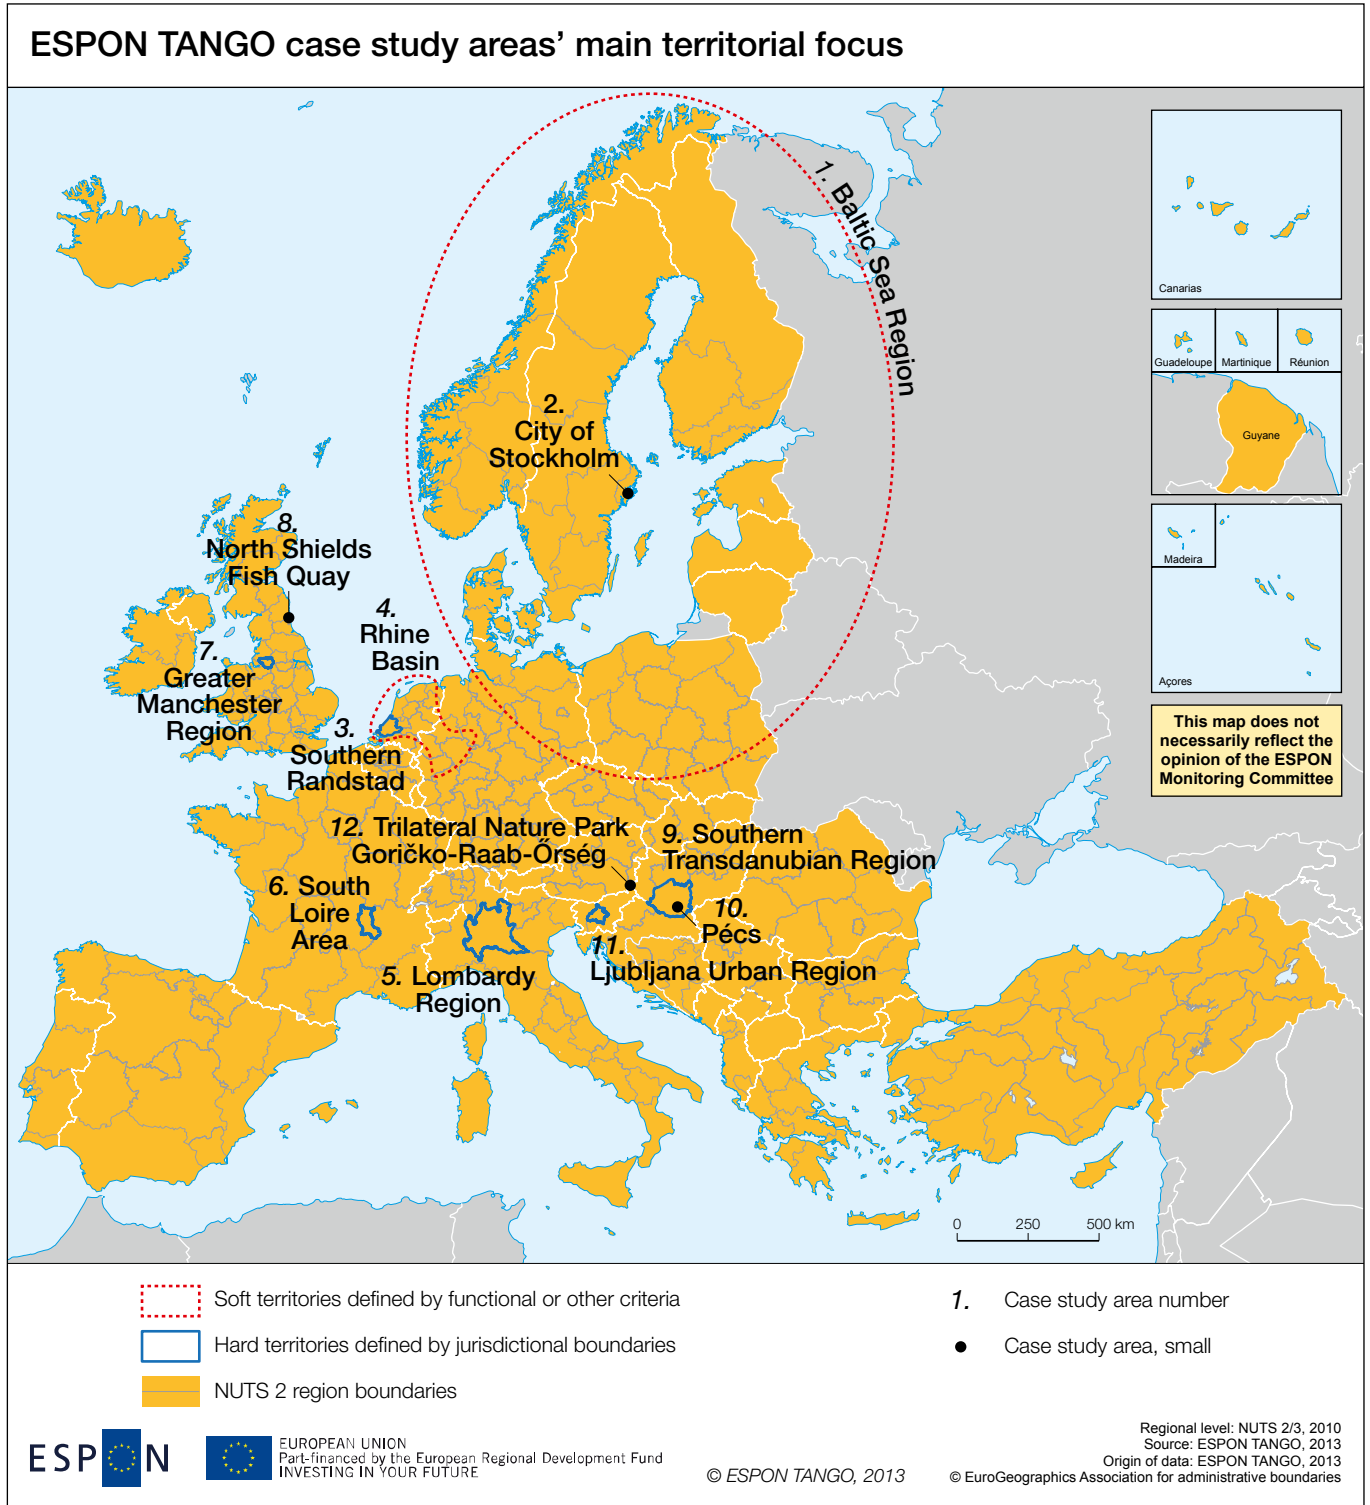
ESPON TANGO case study areas' main territorial focus

1. Baltic Sea Region

2. City of Stockholm

8. North Shields Fish Quay

4. Rhine Basin

7. Greater Manchester Region

3. Southern Randstad

12. Trilateral Nature Park Goričko-Raab-Őrség

9. Southern Transdanubian Region

6. South Loire Area

10. Pécs

11. Ljubljana Urban Region

5. Lombardy Region

Canarias

Guadeloupe

Martinique

Réunion

Guyane

Madeira

Açores

This map does not necessarily reflect the opinion of the ESPON Monitoring Committee

0 250 500 km

Soft territories defined by functional or other criteria

Hard territories defined by jurisdictional boundaries

NUTS 2 region boundaries

1. Case study area number

Case study area, small

ESPON

EUROPEAN UNION
Part-financed by the European Regional Development Fund
INVESTING IN YOUR FUTURE

© ESPON TANGO, 2013

Regional level: NUTS 2/3, 2010
Source: ESPON TANGO, 2013
Origin of data: ESPON TANGO, 2013
© EuroGeographics Association for administrative boundaries